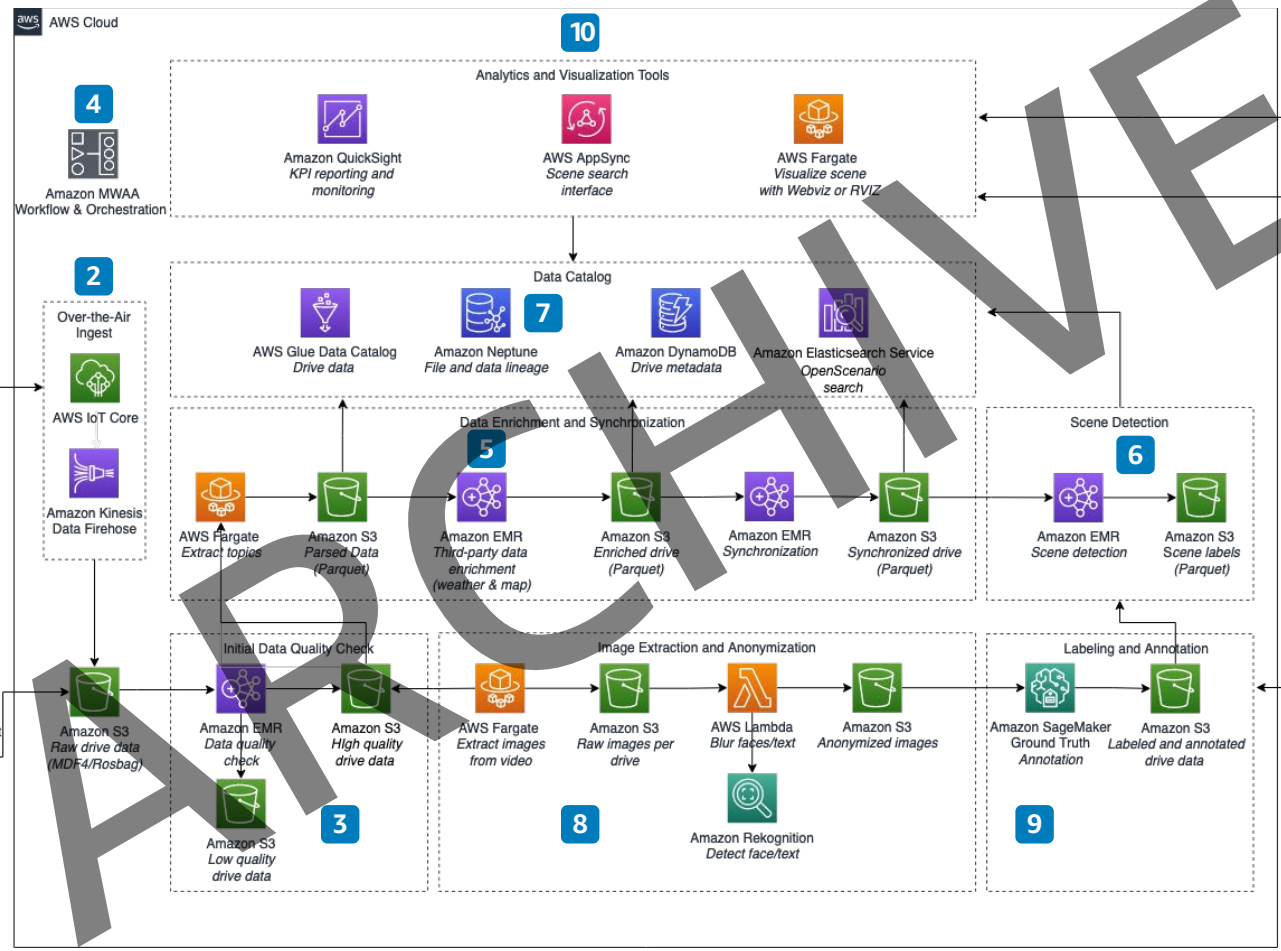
aws AWS Cloud

10

Analytics and Visualization Tools

Amazon QuickSight
KPI reporting and monitoring

AWS AppSync
Scene search interface

AWS Fargate
Visualize scene with Webviz or RVIZ

4

Amazon MWAA
Workflow & Orchestration

2

Over-the-Air Ingest

AWS IoT Core

Amazon Kinesis Data Firehose

Data Catalog

AWS Glue Data Catalog
Drive data

Amazon Neptune
File and data lineage

7

Amazon DynamoDB
Drive metadata

Amazon Elasticsearch Service
OpenScenario search

Data Enrichment and Synchronization

5

AWS Fargate
Extract topics

Amazon S3
Parsed Data (Parquet)

Amazon EMR
Third-party data enrichment (weather & map)

Amazon S3
Enriched drive (Parquet)

Amazon EMR
Synchronization

Amazon S3
Synchronized drive (Parquet)

Scene Detection

6

Amazon EMR
Scene detection

Amazon S3
Scene labels (Parquet)

Amazon S3
Raw drive data (MDF4/Rosbag)

Initial Data Quality Check

Amazon EMR
Data quality check

Amazon S3
High quality drive data

Amazon S3
Low quality drive data

3

Image Extraction and Anonymization

AWS Fargate
Extract images from video

Amazon S3
Raw images per drive

AWS Lambda
Blur faces/text

Amazon S3
Anonymized images

Amazon Rekognition
Detect face/text

8

Labeling and Annotation

Amazon SageMaker Ground Truth
Annotation

Amazon S3
Labeled and annotated drive data

9

ARCHIVE